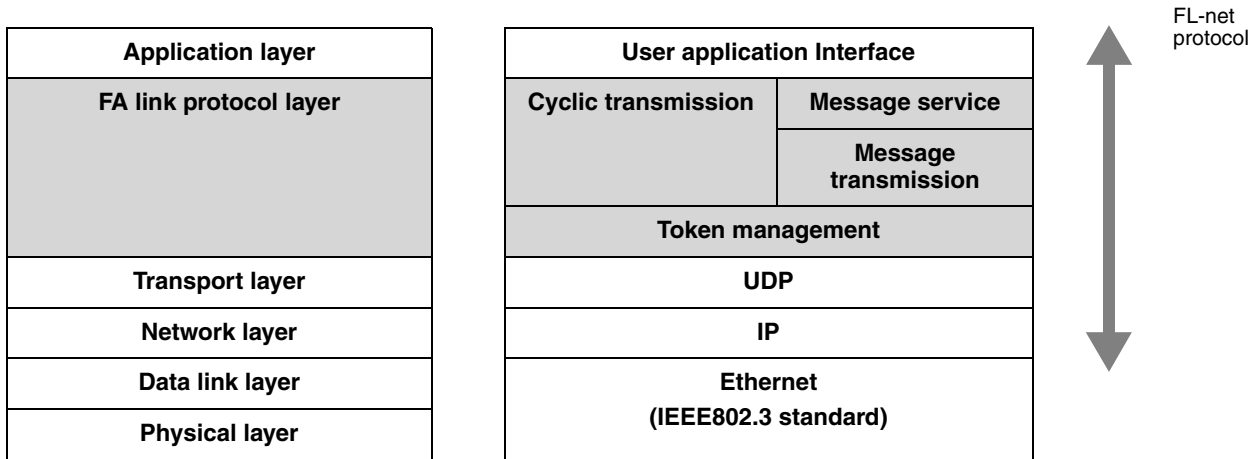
| Application layer |
|---|
| FA link protocol layer |
| Transport layer |
| Network layer |
| Data link layer |
| Physical layer |

| User application Interface | |
|---|---|
| Cyclic transmission | Message service |
| | Message transmission |
| Token management | |
| UDP | |
| IP | |
| Ethernet (IEEE802.3 standard) | |

FL-net protocol